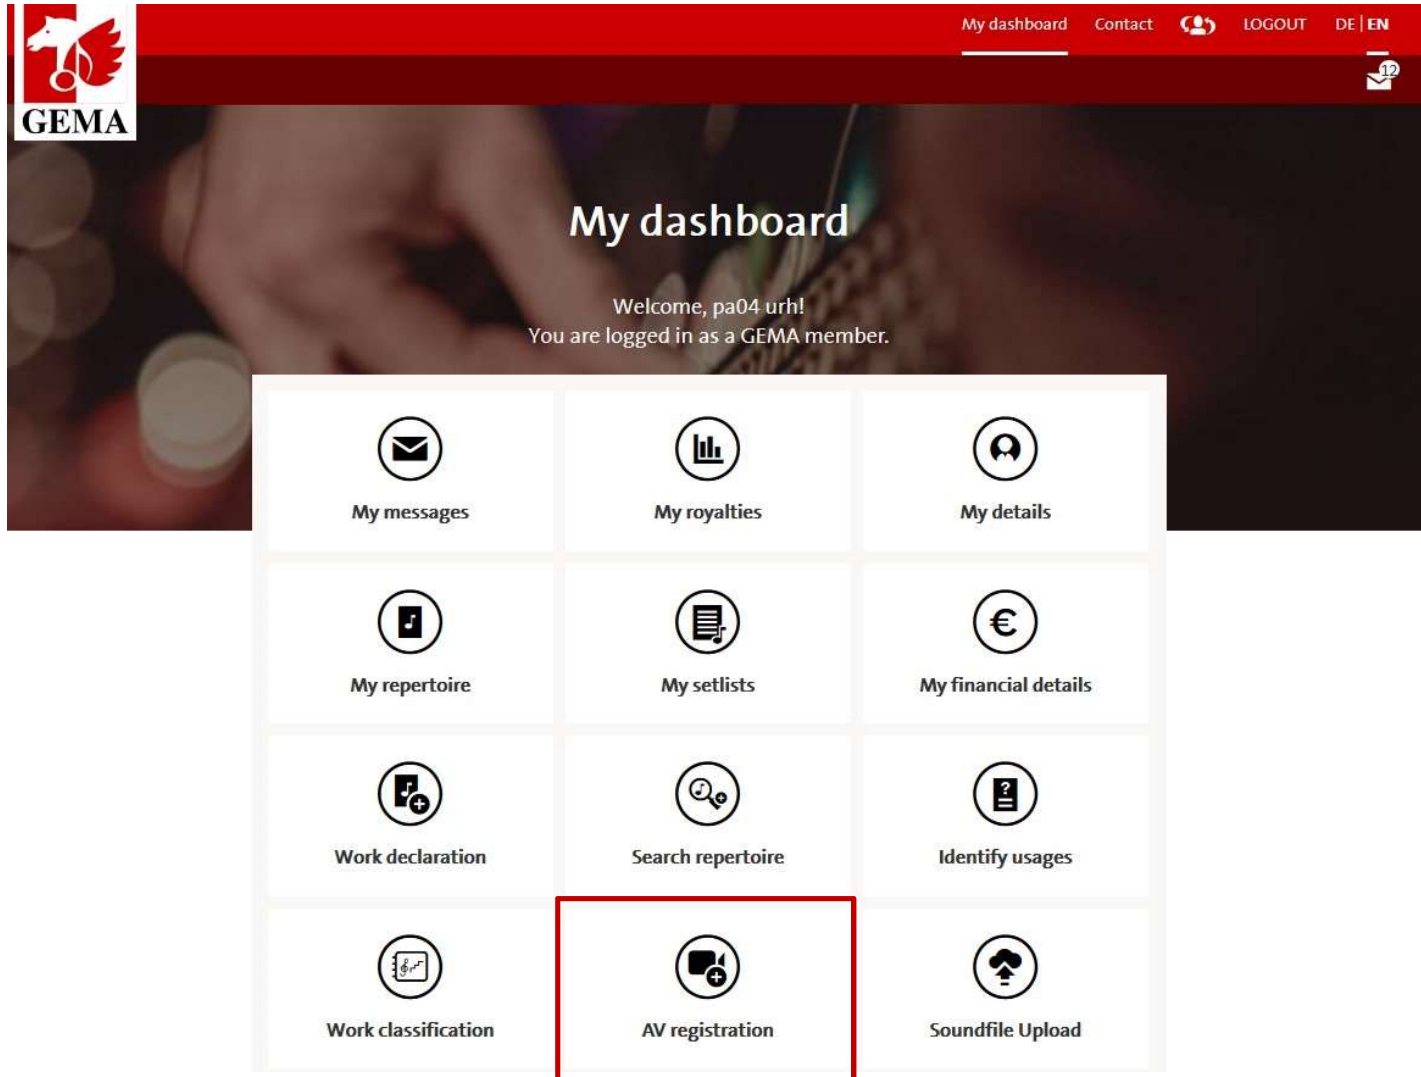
GEMA

My dashboard Contact LOGOUT DE | EN

12

My dashboard

Welcome, pa04 urh!
You are logged in as a GEMA member.

My messages

My royalties

My details

My repertoire

My setlists

My financial details

Work declaration

Search repertoire

Identify usages

Work classification

AV registration

Soundfile Upload